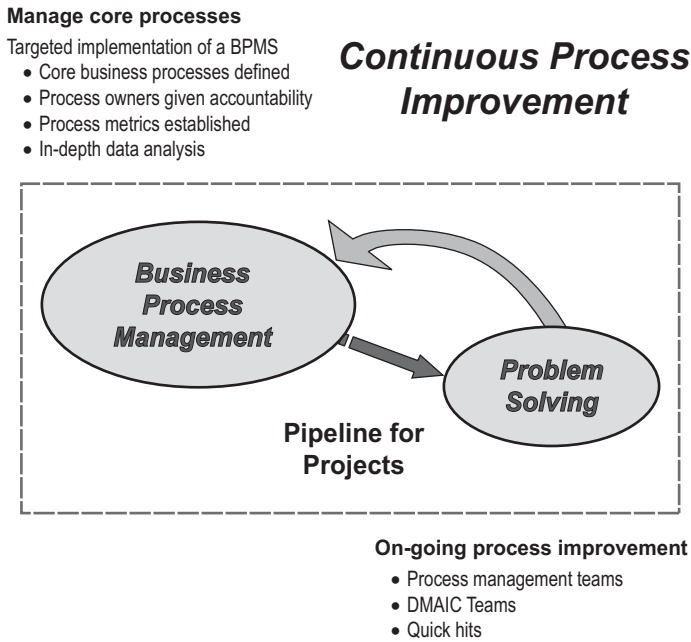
**Manage core processes**

Targeted implementation of a BPMS

- Core business processes defined
- Process owners given accountability
- Process metrics established
- In-depth data analysis

Continuous Process Improvement

Business Process Management

Problem Solving

Pipeline for Projects

**On-going process improvement**

- Process management teams
- DMAIC Teams
- Quick hits